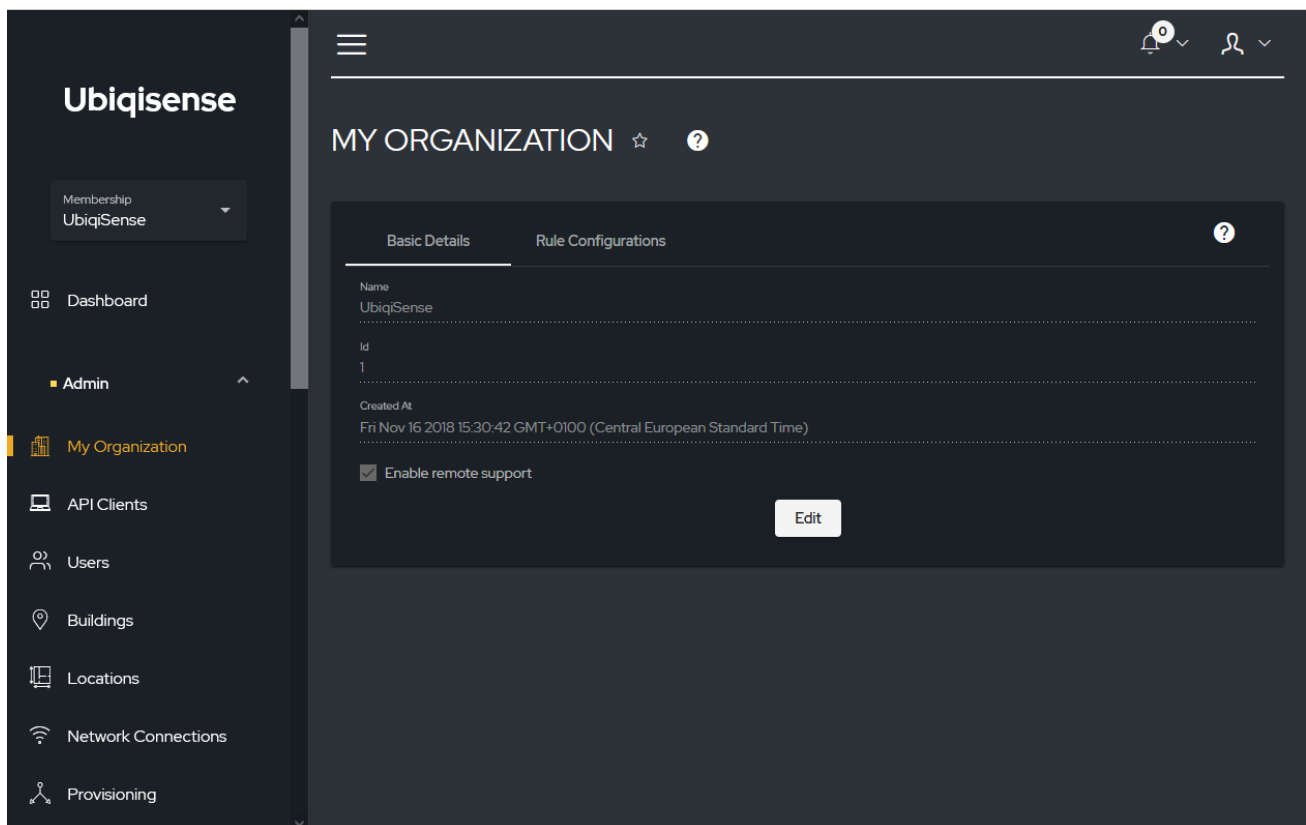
Ubiqisense

Membership
UbiqiSense

Dashboard

Admin

My Organization

API Clients

Users

Buildings

Locations

Network Connections

Provisioning

0

MY ORGANIZATION ☆ ?

Basic Details

Rule Configurations

?

Name
UbiqiSense

Id
1

Created At
Fri Nov 16 2018 15:30:42 GMT+0100 (Central European Standard Time)

Enable remote support

Edit